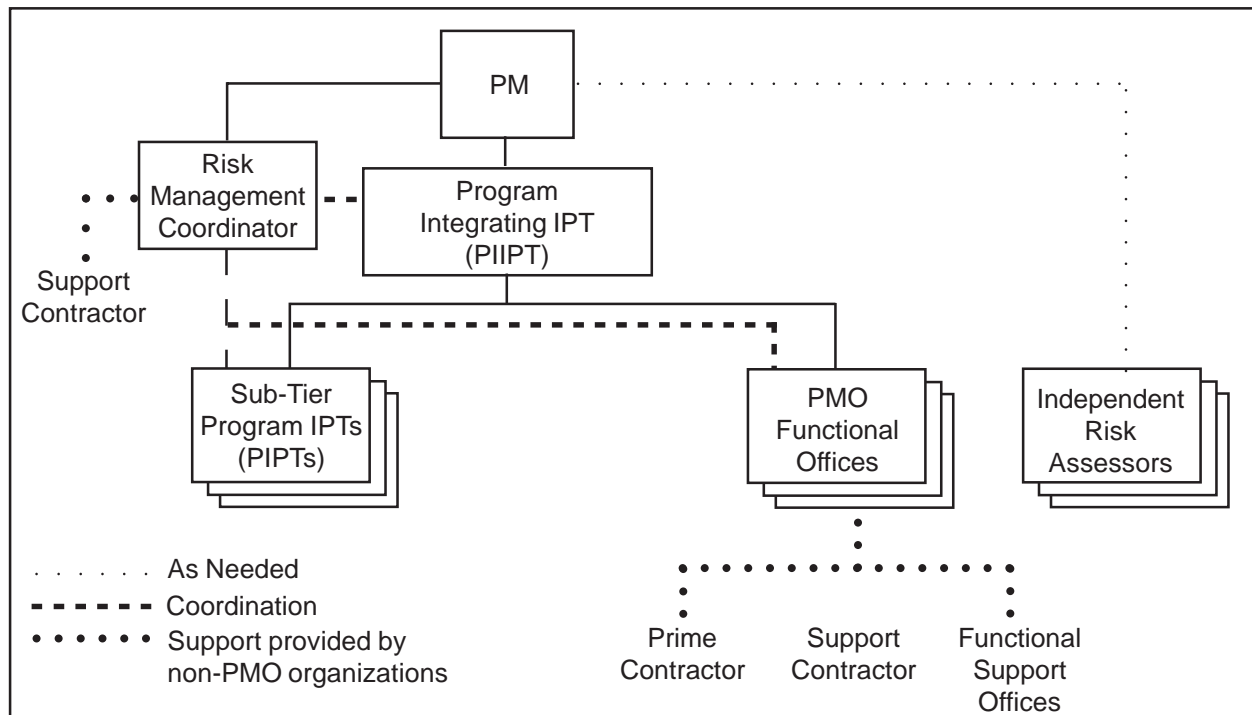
PM

Risk Management Coordinator

Program Integrating IPT (PIIPT)

Support Contractor

Sub-Tier Program IPTs (PIPTs)

PMO Functional Offices

Independent Risk Assessors

As Needed

Coordination

Support provided by non-PMO organizations

Prime Contractor

Support Contractor

Functional Support Offices